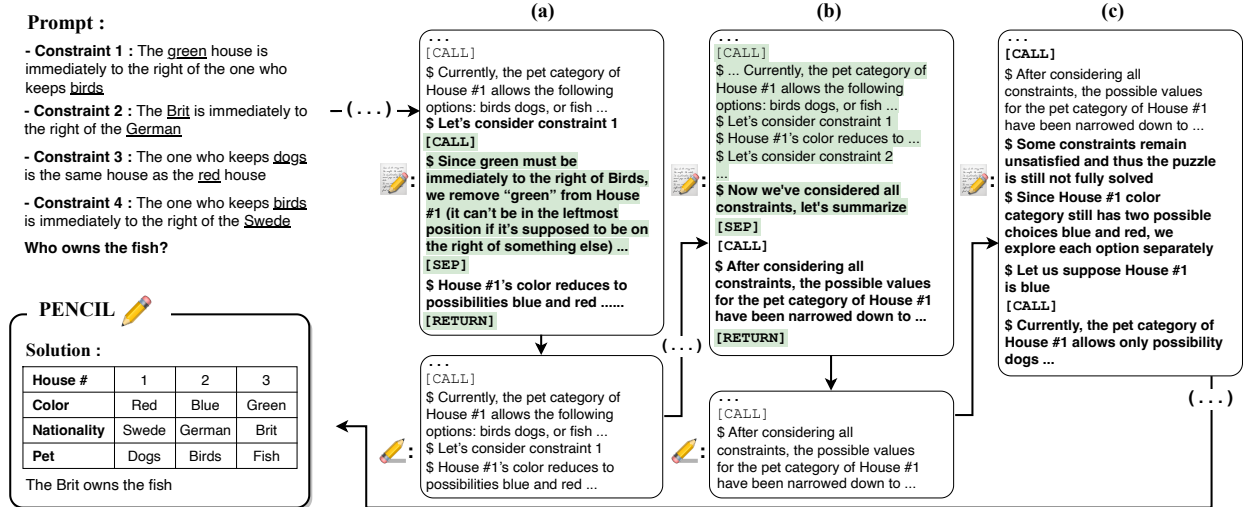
**Prompt :**

**- Constraint 1 :** The green house is immediately to the right of the one who keeps birds

**- Constraint 2 :** The Brit is immediately to the right of the German

**- Constraint 3 :** The one who keeps dogs is the same house as the red house

**- Constraint 4 :** The one who keeps birds is immediately to the right of the Swede

**Who owns the fish?**

**PENCIL**

**Solution :**

| House # | 1 | 2 | 3 |
|---|---|---|---|
| Color | Red | Blue | Green |
| Nationality | Swede | German | Brit |
| Pet | Dogs | Birds | Fish |

The Brit owns the fish

( . . . )

(a)

...
[CALL]
\$ Currently, the pet category of House #1 allows the following options: birds dogs, or fish ...
**\$ Let's consider constraint 1**
**[CALL]**
**\$ Since green must be immediately to the right of Birds, we remove "green" from House #1 (it can't be in the leftmost position if it's supposed to be on the right of something else) ...**
**[SEP]**
**\$ House #1's color reduces to possibilities blue and red ......**
**[RETURN]**

:

...
[CALL]
\$ Currently, the pet category of House #1 allows the following options: birds dogs, or fish ...
\$ Let's consider constraint 1
\$ House #1's color reduces to possibilities blue and red ...

:

( . . . )

(b)

...
[CALL]
\$ ... Currently, the pet category of House #1 allows the following options: birds dogs, or fish ...
\$ Let's consider constraint 1
\$ House #1's color reduces to ...
\$ Let's consider constraint 2
...
**\$ Now we've considered all constraints, let's summarize**
**[SEP]**
**[CALL]**
**\$ After considering all constraints, the possible values for the pet category of House #1 have been narrowed down to ...**
**[RETURN]**

:

...
[CALL]
\$ After considering all constraints, the possible values for the pet category of House #1 have been narrowed down to ...

:

(c)

...
**[CALL]**
\$ After considering all constraints, the possible values for the pet category of House #1 have been narrowed down to ...
**\$ Some constraints remain unsatisfied and thus the puzzle is still not fully solved**
**\$ Since House #1 color category still has two possible choices blue and red, we explore each option separately**
**\$ Let us suppose House #1 is blue**
**[CALL]**
**\$ Currently, the pet category of House #1 allows only possibility dogs ...**

:

( . . . )